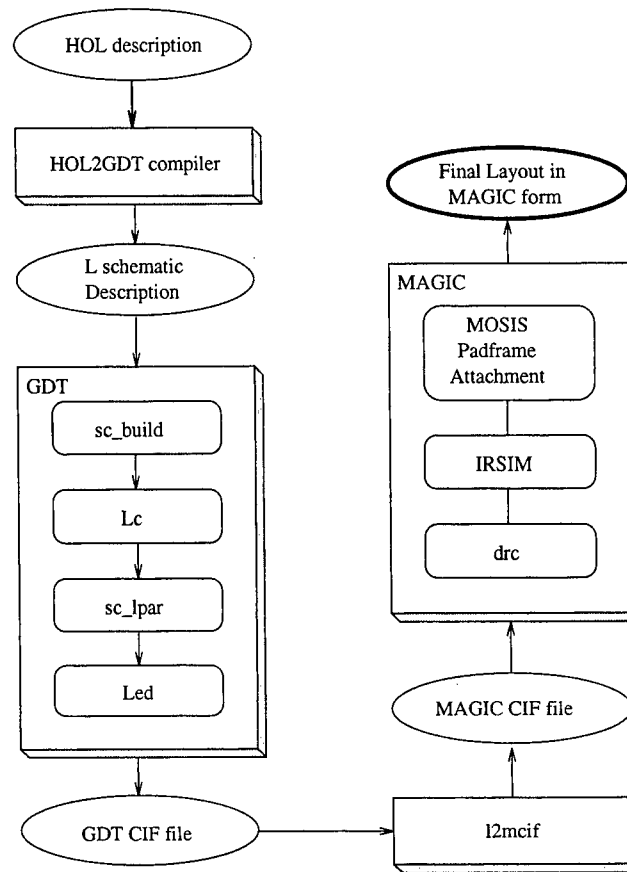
HOL description

HOL2GDT compiler

L schematic Description

GDT

sc_build

Lc

sc_lpar

Led

GDT CIF file

l2mcif

MAGIC CIF file

MAGIC

drc

IRSIM

MOSIS Padframe Attachment

Final Layout in MAGIC form